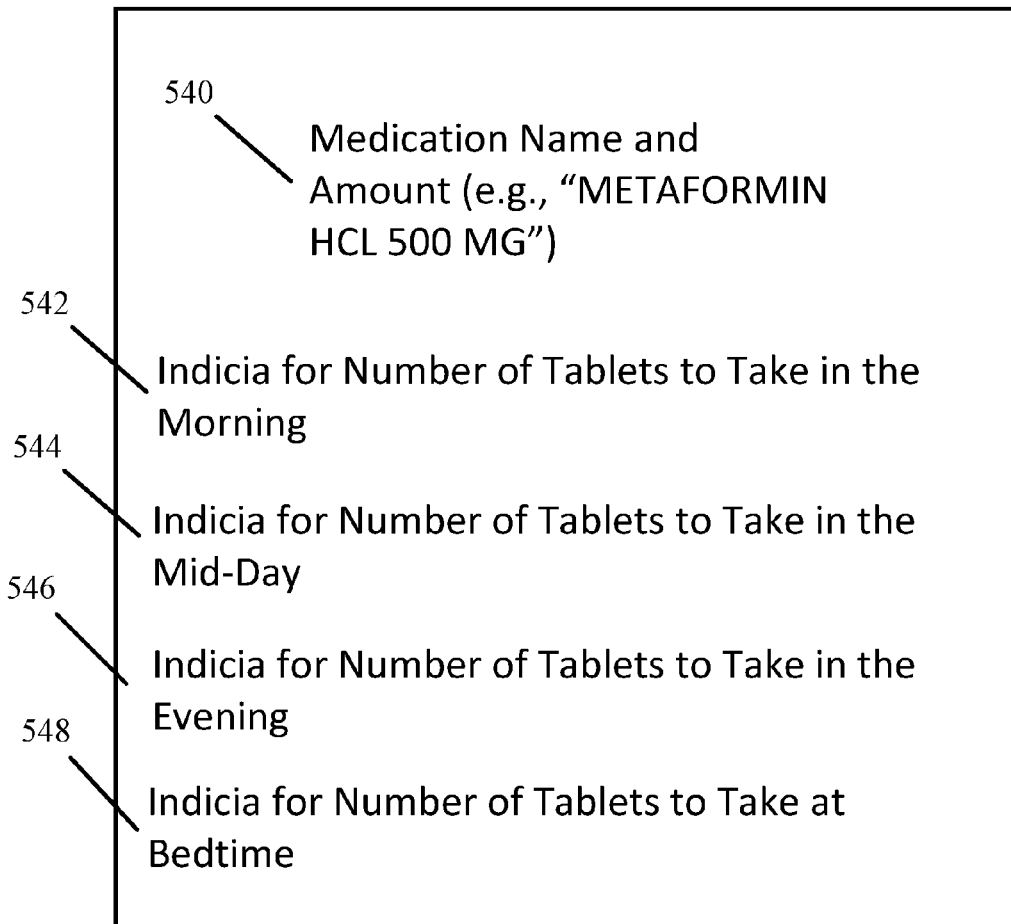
540

Medication Name and Amount (e.g., “METAFORMIN HCL 500 MG”)

542

Indicia for Number of Tablets to Take in the Morning

544

Indicia for Number of Tablets to Take in the Mid-Day

546

Indicia for Number of Tablets to Take in the Evening

548

Indicia for Number of Tablets to Take at Bedtime